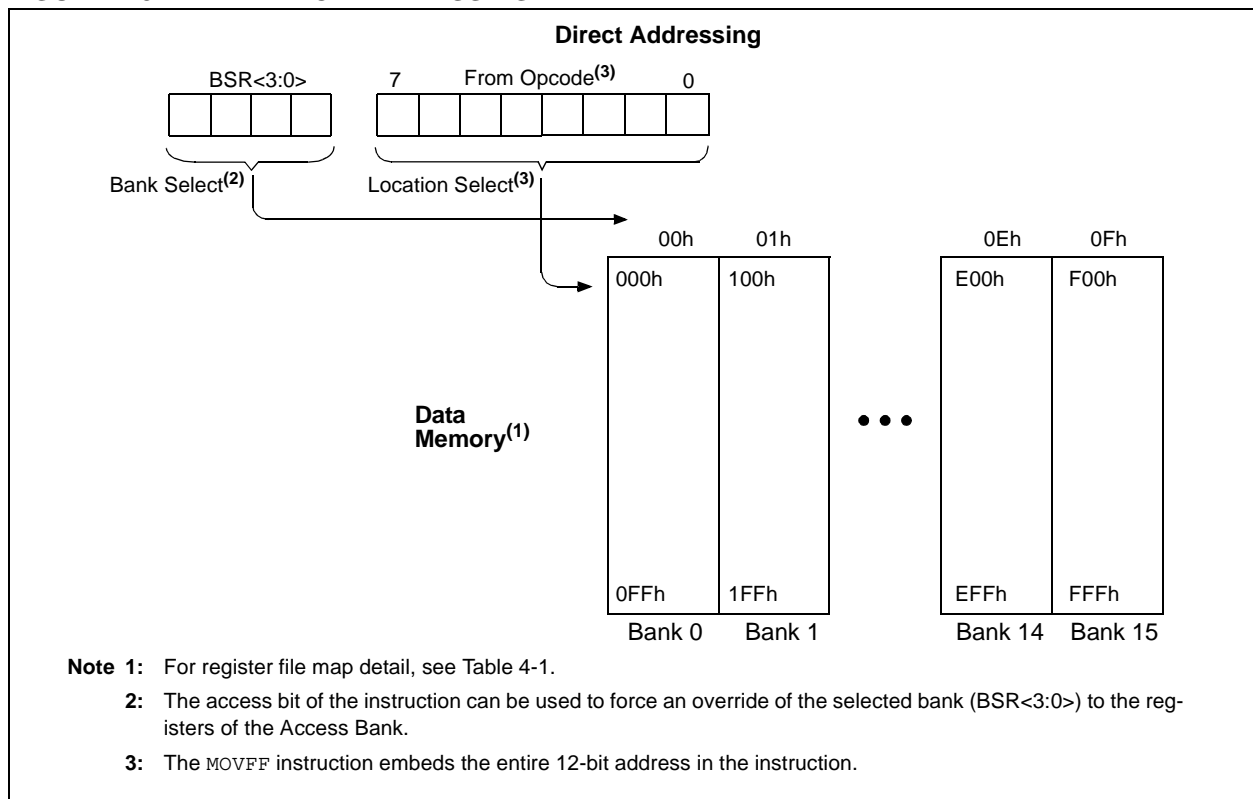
Direct Addressing

BSR<3:0>

7 From Opcode$^{(3)}$ 0

Bank Select$^{(2)}$

Location Select$^{(3)}$

00h 01h 0Eh 0Fh

000h 100h E00h F00h

Data Memory$^{(1)}$

0FFh 1FFh EFFh FFFh

Bank 0 Bank 1 Bank 14 Bank 15

Note 1: For register file map detail, see Table 4-1.

2: The access bit of the instruction can be used to force an override of the selected bank (BSR<3:0>) to the registers of the Access Bank.

3: The MOVFF instruction embeds the entire 12-bit address in the instruction.